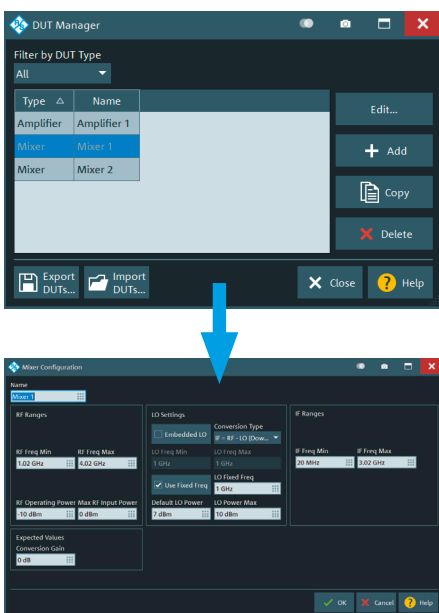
DUT Manager

Filter by DUT Type

All

| Type | Name |
|---|---|
| Amplifier | Amplifier 1 |
| Mixer | Mixer 1 |
| Mixer | Mixer 2 |

Edit...

Add

Copy

Delete

Export DUTs...

Import DUTs...

Close

Help

Mixer Configuration

Name

Mixer 1

RF Ranges

RF Freq Min

1.02 GHz

RF Freq Max

4.02 GHz

RF Operating Power

-10 dBm

Max RF Input Power

0 dBm

LO Settings

Embedded LO

Conversion Type

IF = RF - LO (Dow...

LO Freq Min

1 GHz

LO Freq Max

1 GHz

Use Fixed Freq

LO Fixed Freq

1 GHz

Default LO Power

7 dBm

LO Power Max

10 dBm

IF Ranges

IF Freq Min

20 MHz

IF Freq Max

3.02 GHz

Expected Values

Conversion Gain

0 dB

OK

Cancel

Help